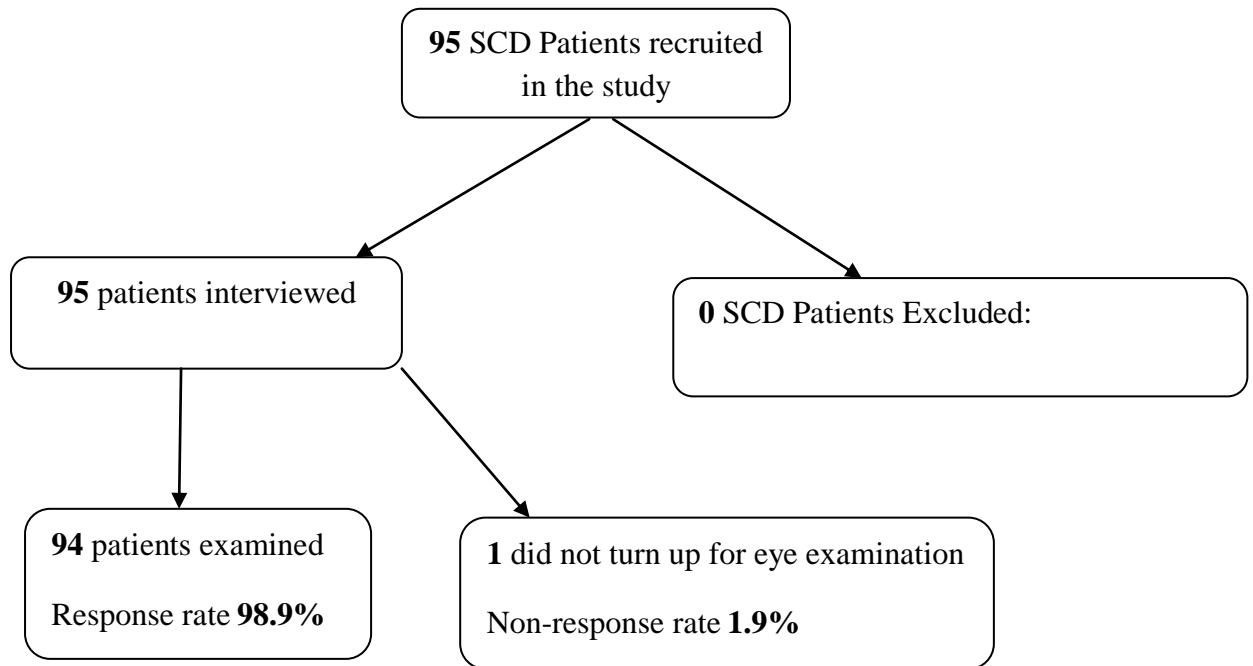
**95** SCD Patients recruited in the study

**95** patients interviewed

**0** SCD Patients Excluded:

**94** patients examined

Response rate **98.9%**

**1** did not turn up for eye examination

Non-response rate **1.9%**